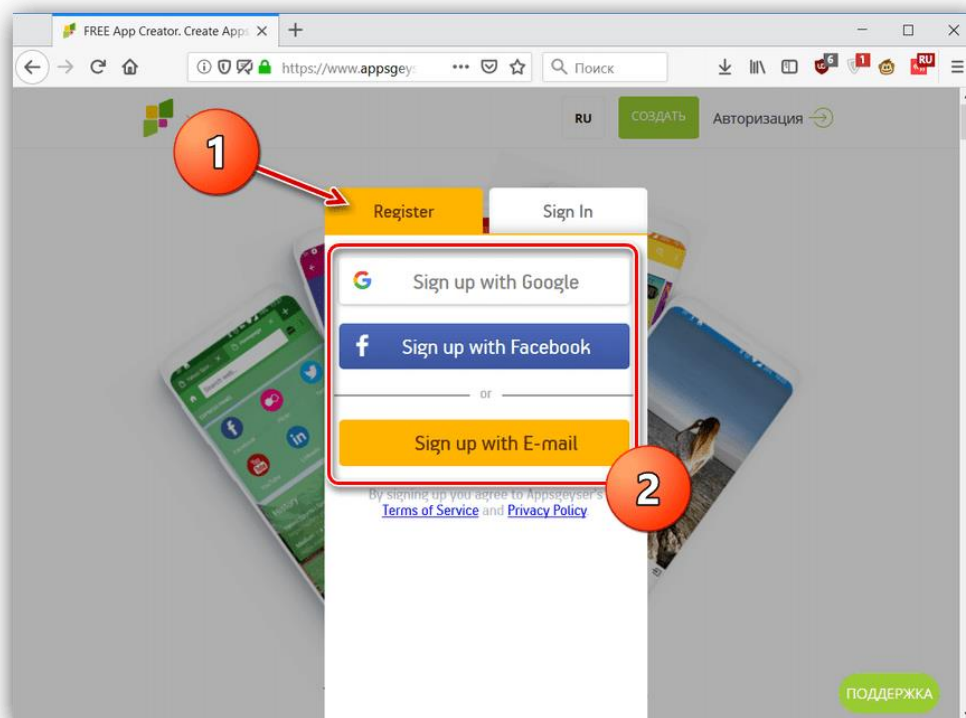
FREE App Creator. Create Apps ×
+
https://www.appsgeys
Поиск
6
1
RU
RU
СОЗДАТЬ
Авторизация
1
Register
Sign In
Sign up with Google
Sign up with Facebook
or
Sign up with E-mail
2
By signing up you agree to Appsgeyser's Terms of Service and Privacy Policy
ПОДДЕРЖКА